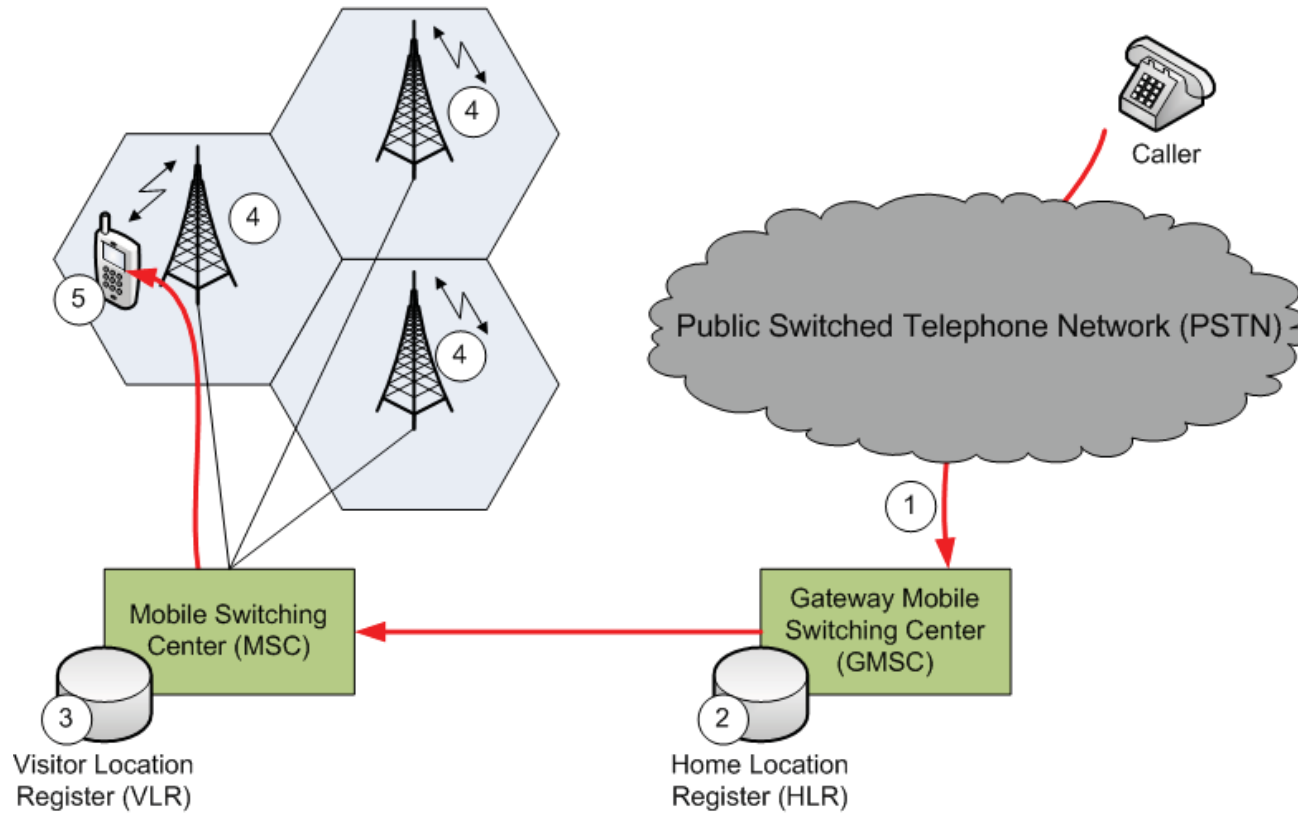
4

4

5

4

Caller

Public Switched Telephone Network (PSTN)

1

Mobile Switching Center (MSC)

Gateway Mobile Switching Center (GMSC)

3

Visitor Location Register (VLR)

2

Home Location Register (HLR)